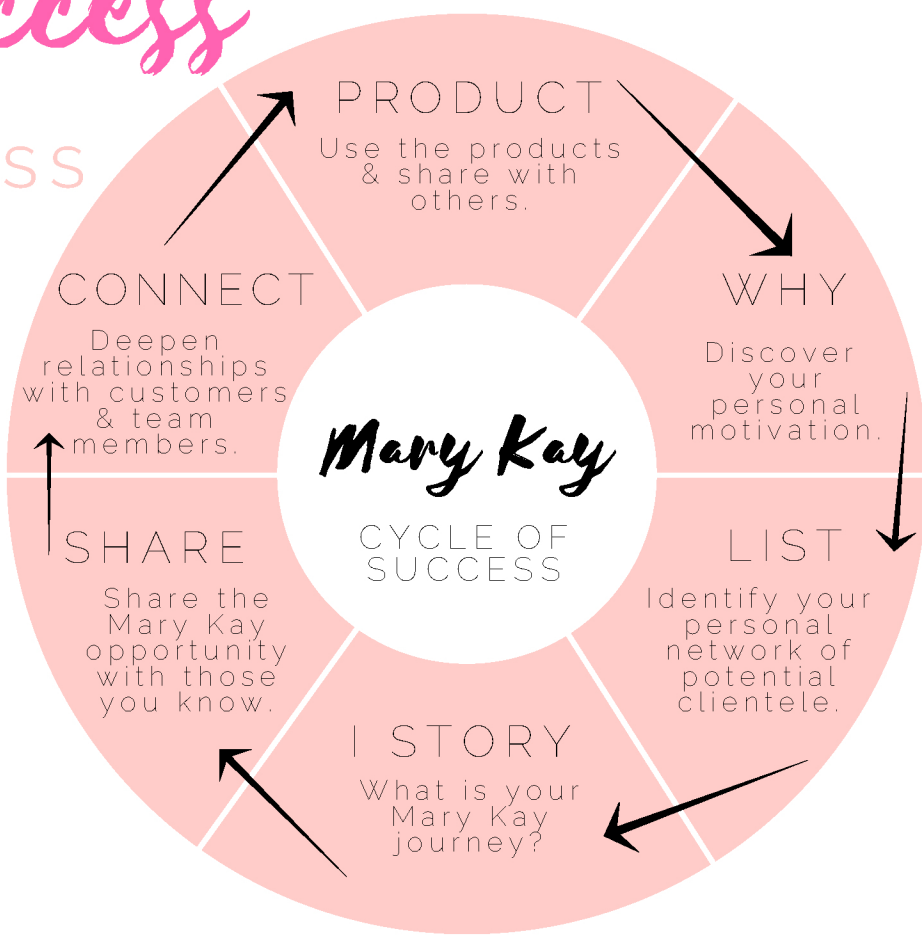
ccess

SS

PRODUCT

Use the products & share with others.

WHY

Discover your personal motivation.

LIST

Identify your personal network of potential clientele.

I STORY

What is your Mary Kay journey?

SHARE

Share the Mary Kay opportunity with those you know.

CONNECT

Deepen relationships with customers & team members.

Mary Kay

CYCLE OF SUCCESS